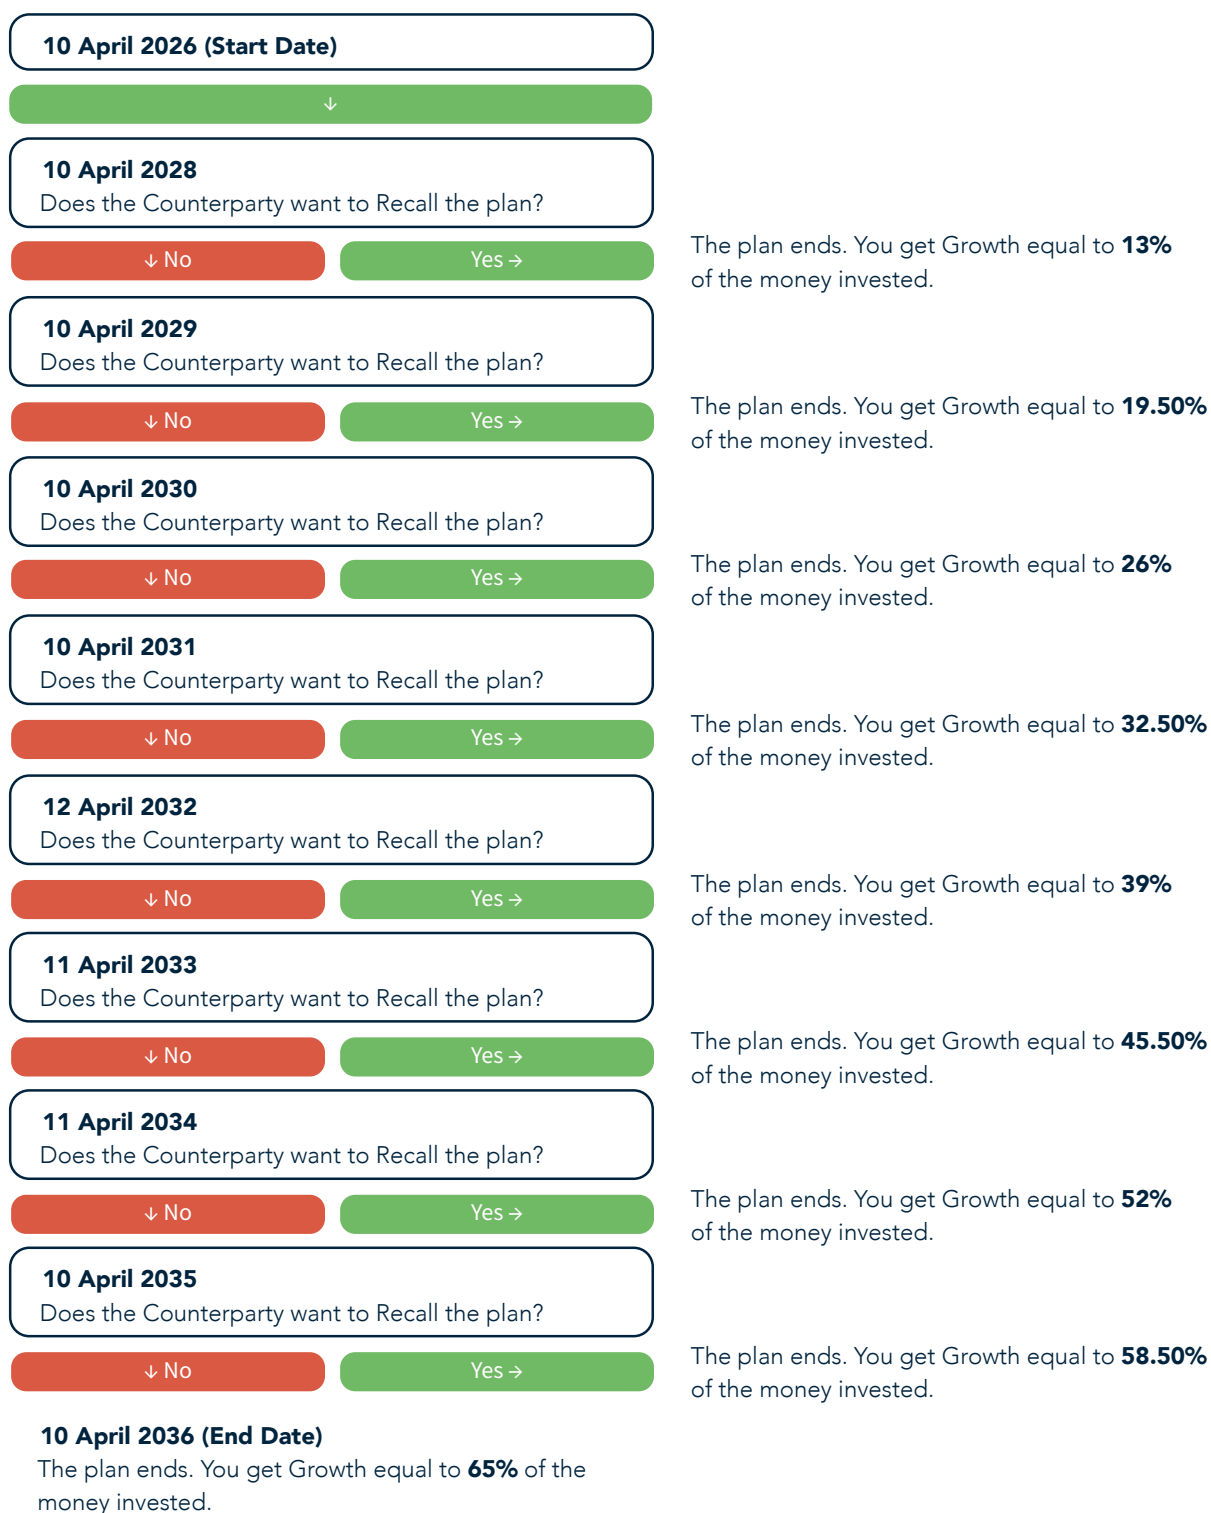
10 April 2026 (Start Date)

↓

10 April 2028
Does the Counterparty want to Recall the plan?

↓ No

Yes →

The plan ends. You get Growth equal to **13%** of the money invested.

10 April 2029
Does the Counterparty want to Recall the plan?

↓ No

Yes →

The plan ends. You get Growth equal to **19.50%** of the money invested.

10 April 2030
Does the Counterparty want to Recall the plan?

↓ No

Yes →

The plan ends. You get Growth equal to **26%** of the money invested.

10 April 2031
Does the Counterparty want to Recall the plan?

↓ No

Yes →

The plan ends. You get Growth equal to **32.50%** of the money invested.

12 April 2032
Does the Counterparty want to Recall the plan?

↓ No

Yes →

The plan ends. You get Growth equal to **39%** of the money invested.

11 April 2033
Does the Counterparty want to Recall the plan?

↓ No

Yes →

The plan ends. You get Growth equal to **45.50%** of the money invested.

11 April 2034
Does the Counterparty want to Recall the plan?

↓ No

Yes →

The plan ends. You get Growth equal to **52%** of the money invested.

10 April 2035
Does the Counterparty want to Recall the plan?

↓ No

Yes →

The plan ends. You get Growth equal to **58.50%** of the money invested.

10 April 2036 (End Date)
The plan ends. You get Growth equal to **65%** of the money invested.